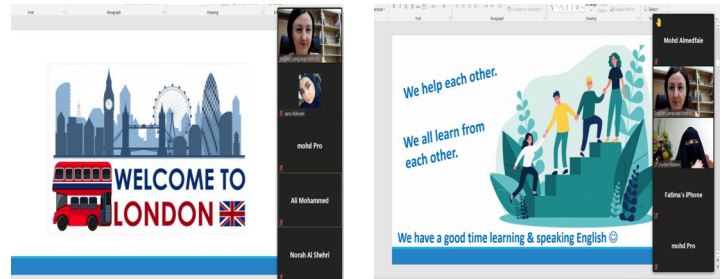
Font Paragraph Drawing

WELCOME TO LONDON

English Language Unit FSL

sara Alahsan

mohd Pro

Ali Mohammed

Norah Al Shehri

Select

Mohd Almedfaie

English Language Unit FSL

Aysha Mallah

Fatima's iPhone

mohd Pro

We help each other.

We all learn from each other.

We have a good time learning & speaking English ☺